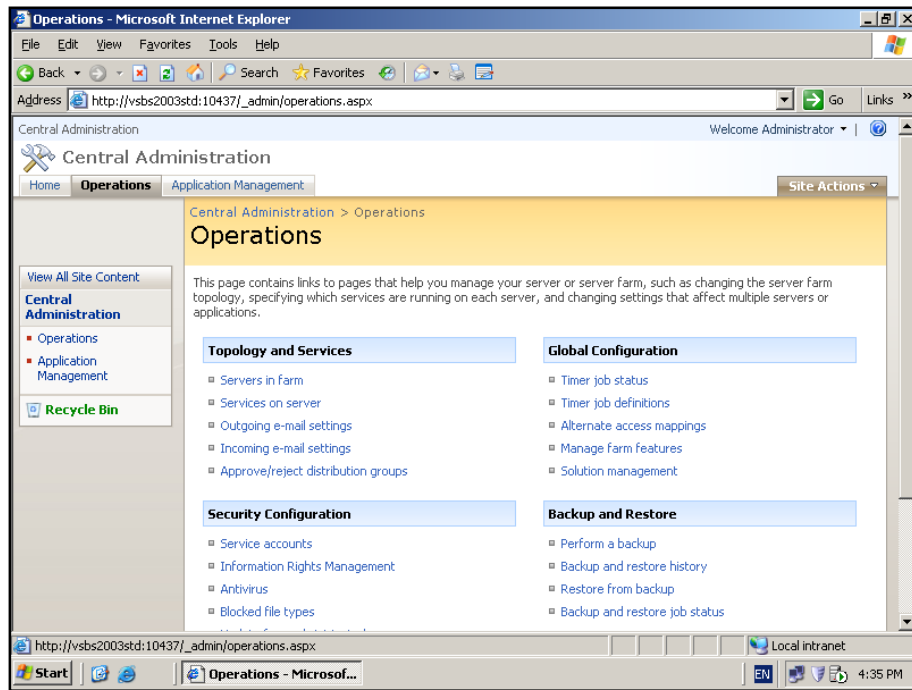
Operations - Microsoft Internet Explorer

File Edit View Favorites Tools Help

Back Search Favorites

Address http://vsbs2003std:10437/_admin/operations.aspx Go Links

Central Administration Welcome Administrator ▾

Central Administration

Home Operations Application Management Site Actions ▾

Central Administration > Operations

Operations

View All Site Content

Central Administration

Operations

Application Management

Recycle Bin

This page contains links to pages that help you manage your server or server farm, such as changing the server farm topology, specifying which services are running on each server, and changing settings that affect multiple servers or applications.

Topology and Services

Servers in farm

Services on server

Outgoing e-mail settings

Incoming e-mail settings

Approve/reject distribution groups

Global Configuration

Timer job status

Timer job definitions

Alternate access mappings

Manage farm features

Solution management

Security Configuration

Service accounts

Information Rights Management

Antivirus

Blocked file types

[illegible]

Backup and Restore

Perform a backup

Backup and restore history

Restore from backup

Backup and restore job status

http://vsbs2003std:10437/_admin/operations.aspx Local intranet

Start Operations - Microsof... EN 4:35 PM